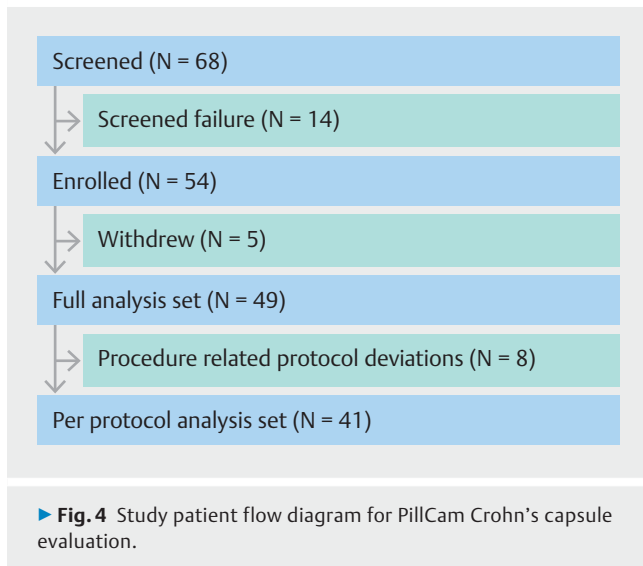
Screened (N = 68)

Screened failure (N = 14)

Enrolled (N = 54)

Withdrew (N = 5)

Full analysis set (N = 49)

Procedure related protocol deviations (N = 8)

Per protocol analysis set (N = 41)

► Fig. 4 Study patient flow diagram for PillCam Crohn's capsule evaluation.